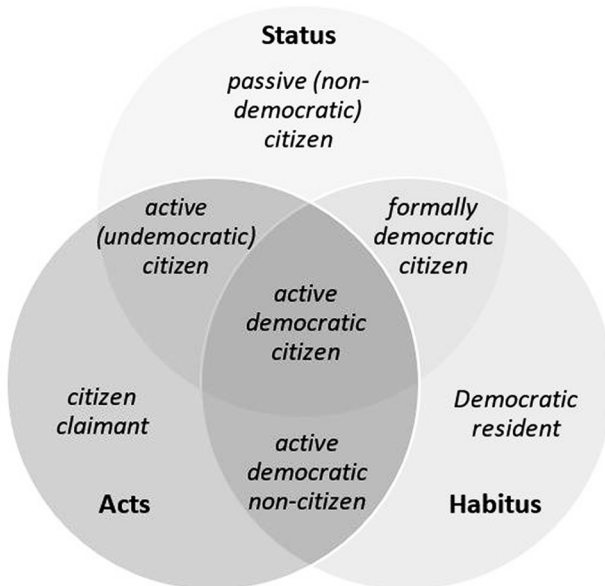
Status

passive (non-democratic) citizen

active (undemocratic) citizen

formally democratic citizen

active democratic citizen

citizen claimant

Democratic resident

active democratic non-citizen

Acts

Habitus